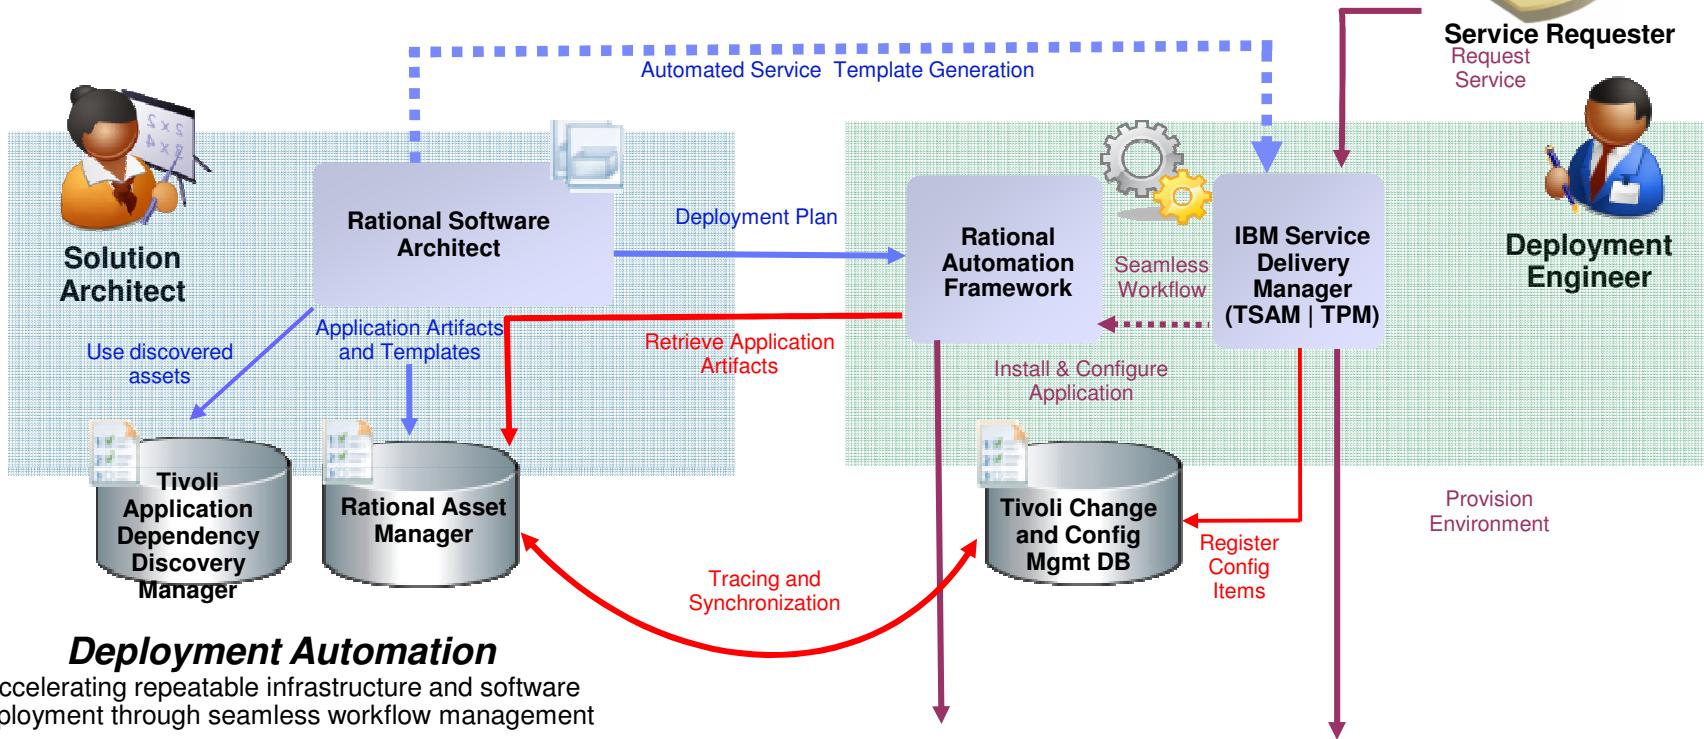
Service Requester
Request Service

Automated Service Template Generation

Solution Architect

Rational Software Architect

Deployment Plan

Rational Automation Framework

Seamless Workflow

IBM Service Delivery Manager (TSAM | TPM)

Deployment Engineer

Use discovered assets

Application Artifacts and Templates

Retrieve Application Artifacts

Install & Configure Application

Tivoli Application Dependency Discovery Manager

Rational Asset Manager

Tivoli Change and Config Mgmt DB

Register Config Items

Provision Environment

Tracing and Synchronization

Deployment Automation
ccelerating repeatable infrastructure and software ployment through seamless workflow management